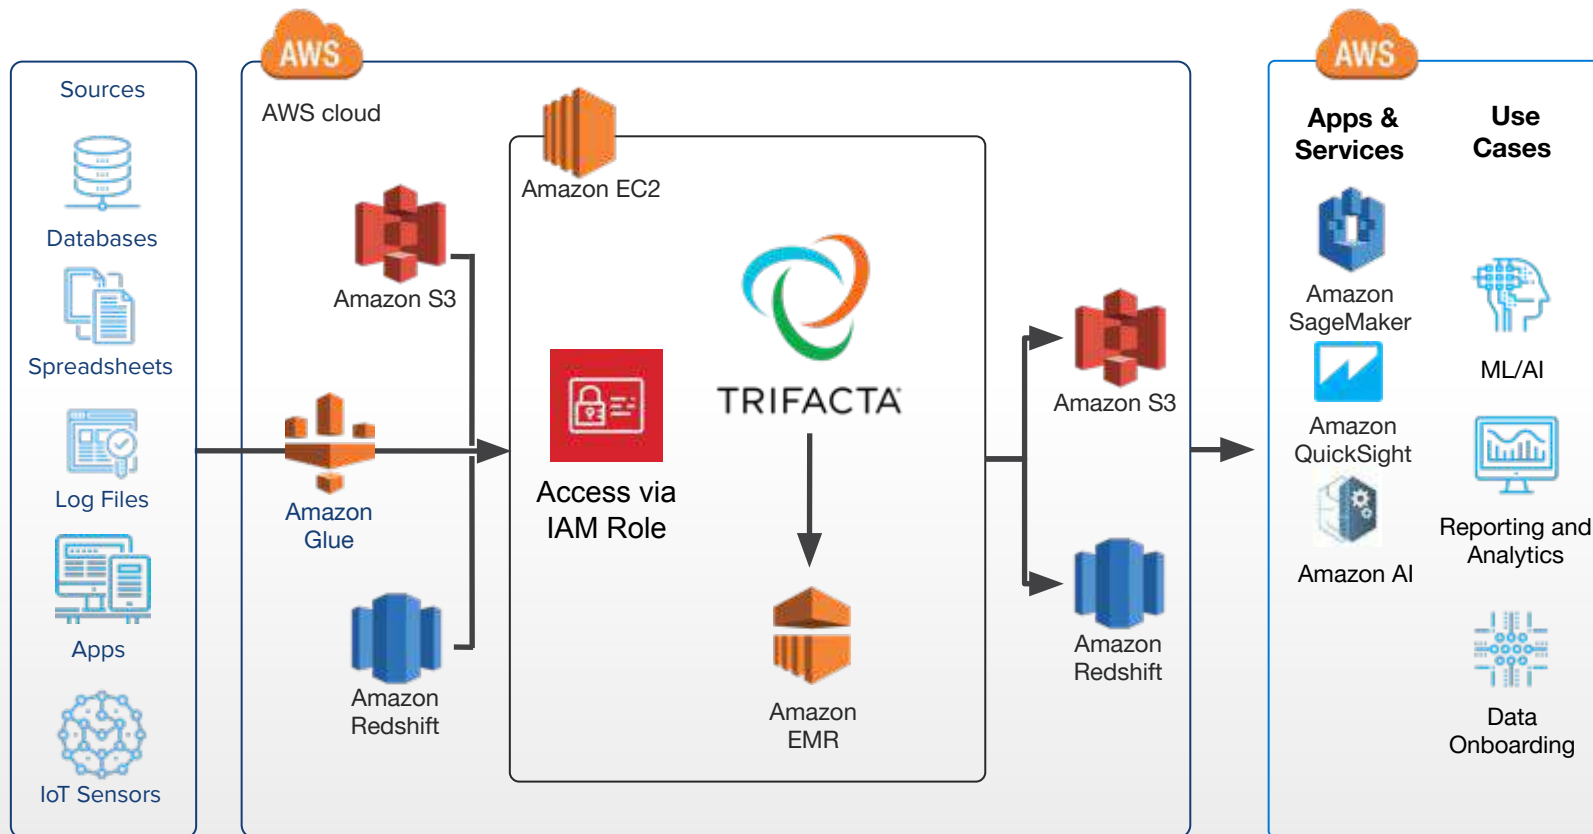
Sources

Databases

Spreadsheets

Log Files

Apps

IoT Sensors

AWS

AWS cloud

Amazon S3

Amazon Glue

Amazon Redshift

Amazon EC2

Access via IAM Role

TRIFACTA

Amazon EMR

Amazon S3

Amazon Redshift

AWS

Apps & Services

Use Cases

Amazon SageMaker

Amazon QuickSight

Amazon AI

ML/AI

Reporting and Analytics

Data Onboarding